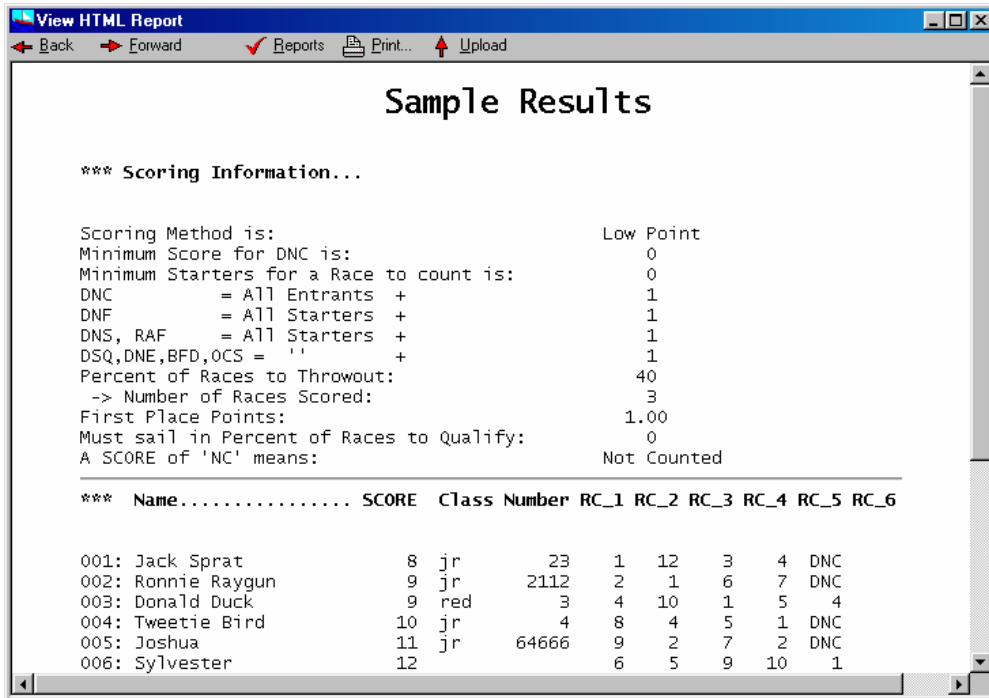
View HTML Report

Back Forward Reports Print... Upload

Sample Results

*** Scoring Information...

Scoring Method is: Low Point
Minimum Score for DNC is: 0
Minimum Starters for a Race to count is: 0
DNC = All Entrants + 1
DNF = All Starters + 1
DNS, RAF = All Starters + 1
DSQ,DNE,BFD,OCS = '' + 1
Percent of Races to Throwout: 40
-> Number of Races Scored: 3
First Place Points: 1.00
Must sail in Percent of Races to Qualify: 0
A SCORE of 'NC' means: Not Counted

| *** Name................ | SCORE | Class | Number | RC_1 | RC_2 | RC_3 | RC_4 | RC_5 | RC_6 |
|---|---|---|---|---|---|---|---|---|---|
| 001: Jack Sprat | 8 | jr | 23 | 1 | 12 | 3 | 4 | DNC | |
| 002: Ronnie Raygun | 9 | jr | 2112 | 2 | 1 | 6 | 7 | DNC | |
| 003: Donald Duck | 9 | red | 3 | 4 | 10 | 1 | 5 | 4 | |
| 004: Tweetie Bird | 10 | jr | 4 | 8 | 4 | 5 | 1 | DNC | |
| 005: Joshua | 11 | jr | 64666 | 9 | 2 | 7 | 2 | DNC | |
| 006: Sylvester | 12 | | | 6 | 5 | 9 | 10 | 1 | |